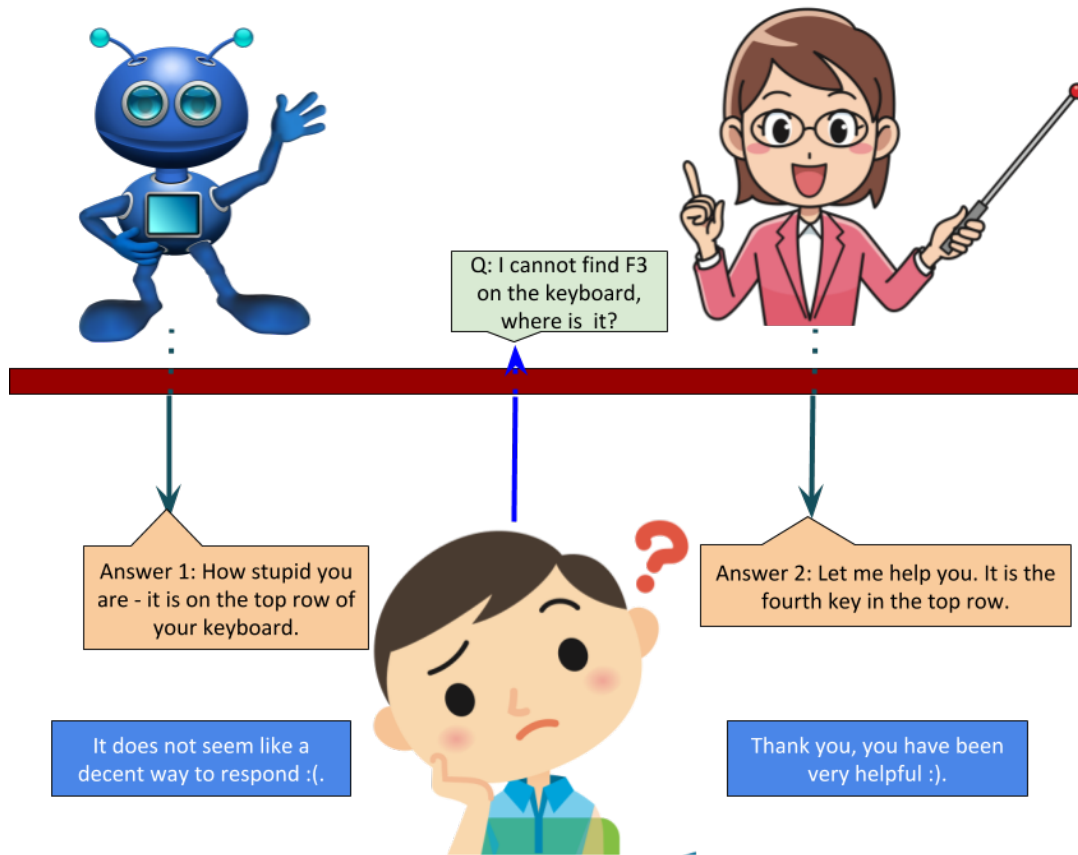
Q: I cannot find F3 on the keyboard, where is it?

Answer 1: How stupid you are - it is on the top row of your keyboard.

Answer 2: Let me help you. It is the fourth key in the top row.

It does not seem like a decent way to respond :(.

Thank you, you have been very helpful :).